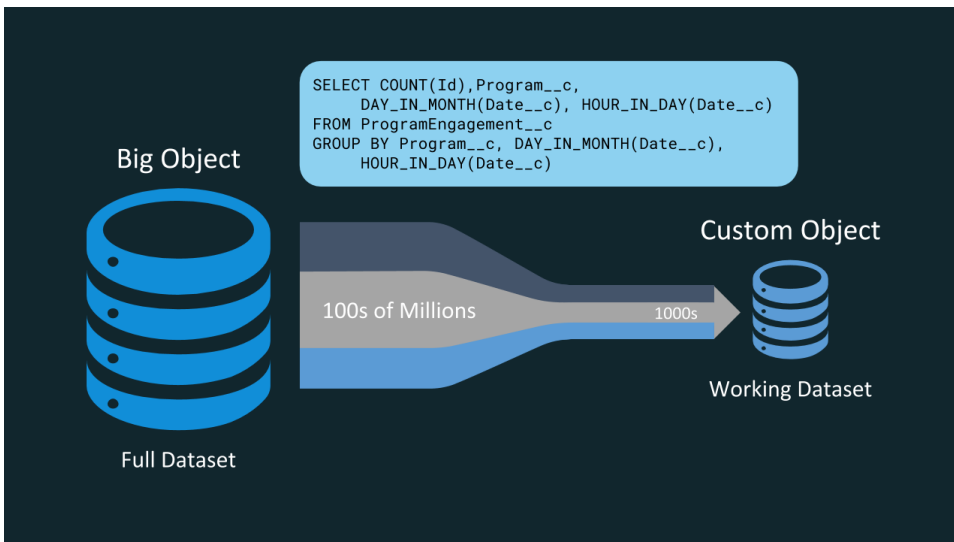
SELECT COUNT(Id),Program__c,
DAY_IN_MONTH(Date__c), HOUR_IN_DAY(Date__c)
FROM ProgramEngagement__c
GROUP BY Program__c, DAY_IN_MONTH(Date__c),
HOUR_IN_DAY(Date__c)

Big Object

Full Dataset

100s of Millions

1000s

Custom Object

Working Dataset